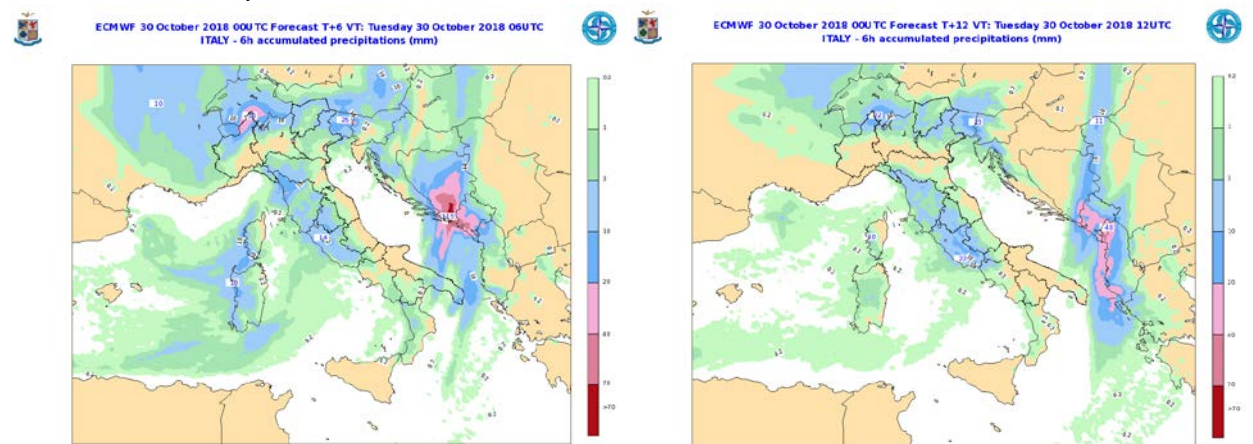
ECMWF 30 October 2018 00UTC Forecast T+6 VT: Tuesday 30 October 2018 06UTC
ITALY - 6h accumulated precipitations (mm)

0.2
1
5
10
20
40
70
>70

ECMWF 30 October 2018 00UTC Forecast T+12 VT: Tuesday 30 October 2018 12UTC
ITALY - 6h accumulated precipitations (mm)

0.2
1
5
10
20
40
70
>70